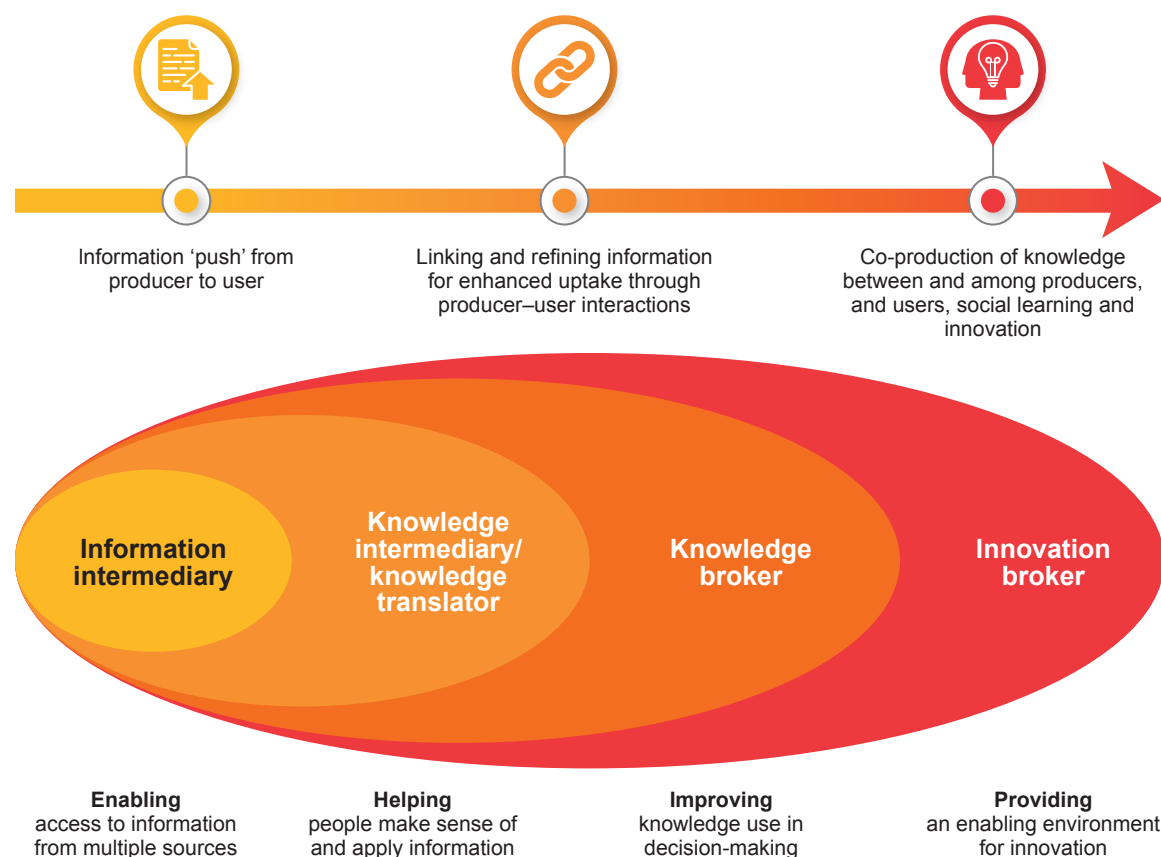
Information 'push' from producer to user

Linking and refining information for enhanced uptake through producer–user interactions

Co-production of knowledge between and among producers, and users, social learning and innovation

Information intermediary

Knowledge intermediary/ knowledge translator

Knowledge broker

Innovation broker

**Enabling**
access to information from multiple sources

**Helping**
people make sense of and apply information

**Improving**
knowledge use in decision-making

**Providing**
an enabling environment for innovation